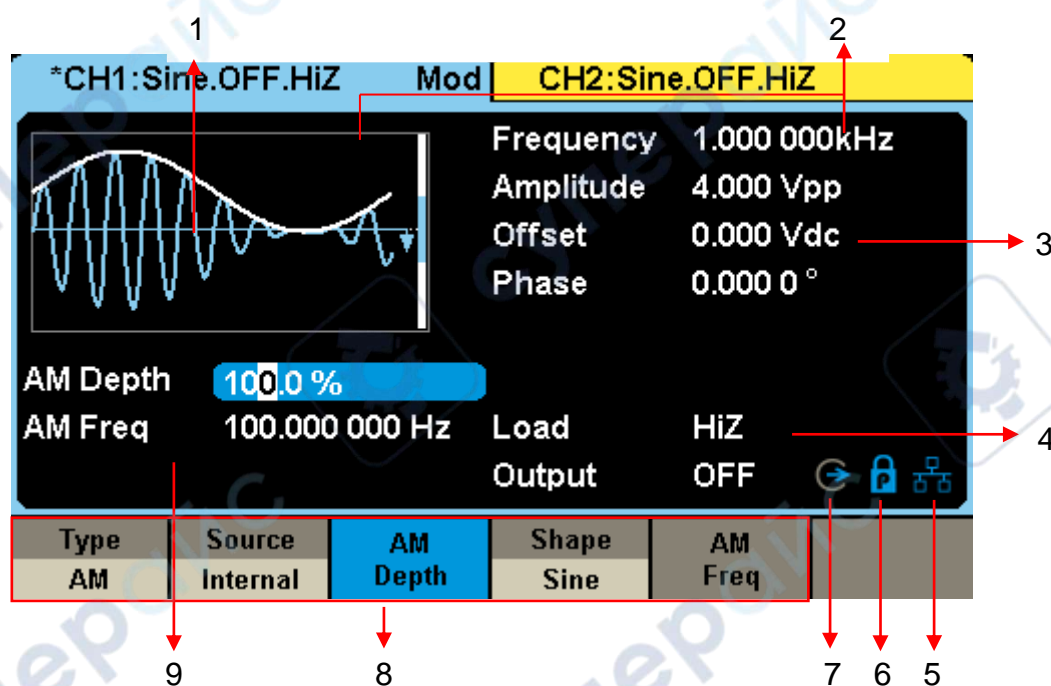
1

2

*CH1:Sine.OFF.HiZ Mod CH2:Sine.OFF.HiZ

Frequency 1.000 000kHz
Amplitude 4.000 Vpp
Offset 0.000 Vdc
Phase 0.000 0 °

3

AM Depth 100.0 %
AM Freq 100.000 000 Hz

Load HiZ
Output OFF

4

| Type | Source | AM | Shape | AM |
|---|---|---|---|---|
| AM | Internal | Depth | Sine | Freq |

9 8 7 6 5